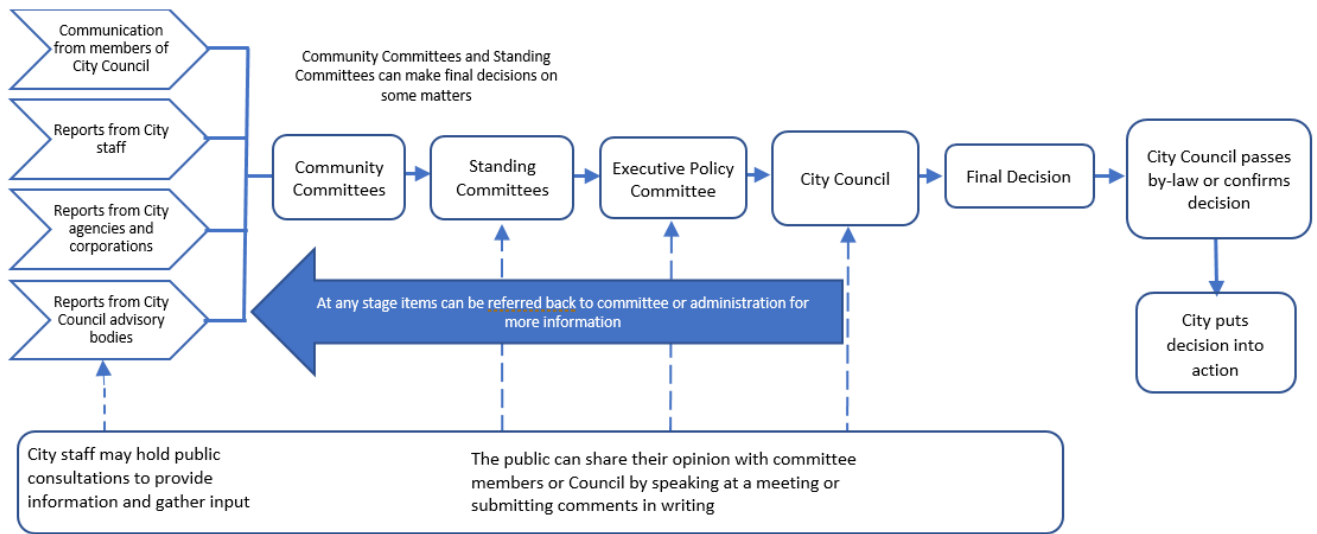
Communication from members of City Council

Reports from City staff

Reports from City agencies and corporations

Reports from City Council advisory bodies

Community Committees and Standing Committees can make final decisions on some matters

Community Committees

Standing Committees

Executive Policy Committee

City Council

Final Decision

City Council passes by-law or confirms decision

City puts decision into action

At any stage items can be referred back to committee or administration for more information

City staff may hold public consultations to provide information and gather input

The public can share their opinion with committee members or Council by speaking at a meeting or submitting comments in writing